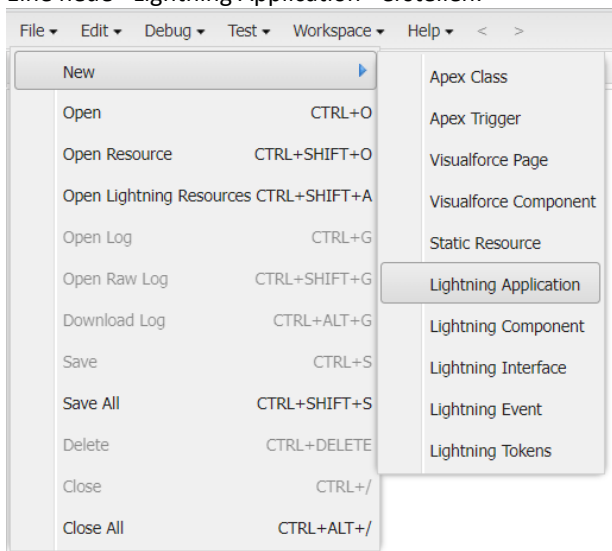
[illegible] Lightning Application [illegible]

File ▾ Edit ▾ Debug ▾ Test ▾ Workspace ▾ Help ▾ < >

New
Open CTRL+O
Open Resource CTRL+SHIFT+O
Open Lightning Resources CTRL+SHIFT+A
Open Log CTRL+G
Open Raw Log CTRL+SHIFT+G
Download Log CTRL+ALT+G
Save CTRL+S
Save All CTRL+SHIFT+S
Delete CTRL+DELETE
Close CTRL+/
Close All CTRL+ALT+/

Apex Class
Apex Trigger
Visualforce Page
Visualforce Component
Static Resource
Lightning Application
Lightning Component
Lightning Interface
Lightning Event
Lightning Tokens